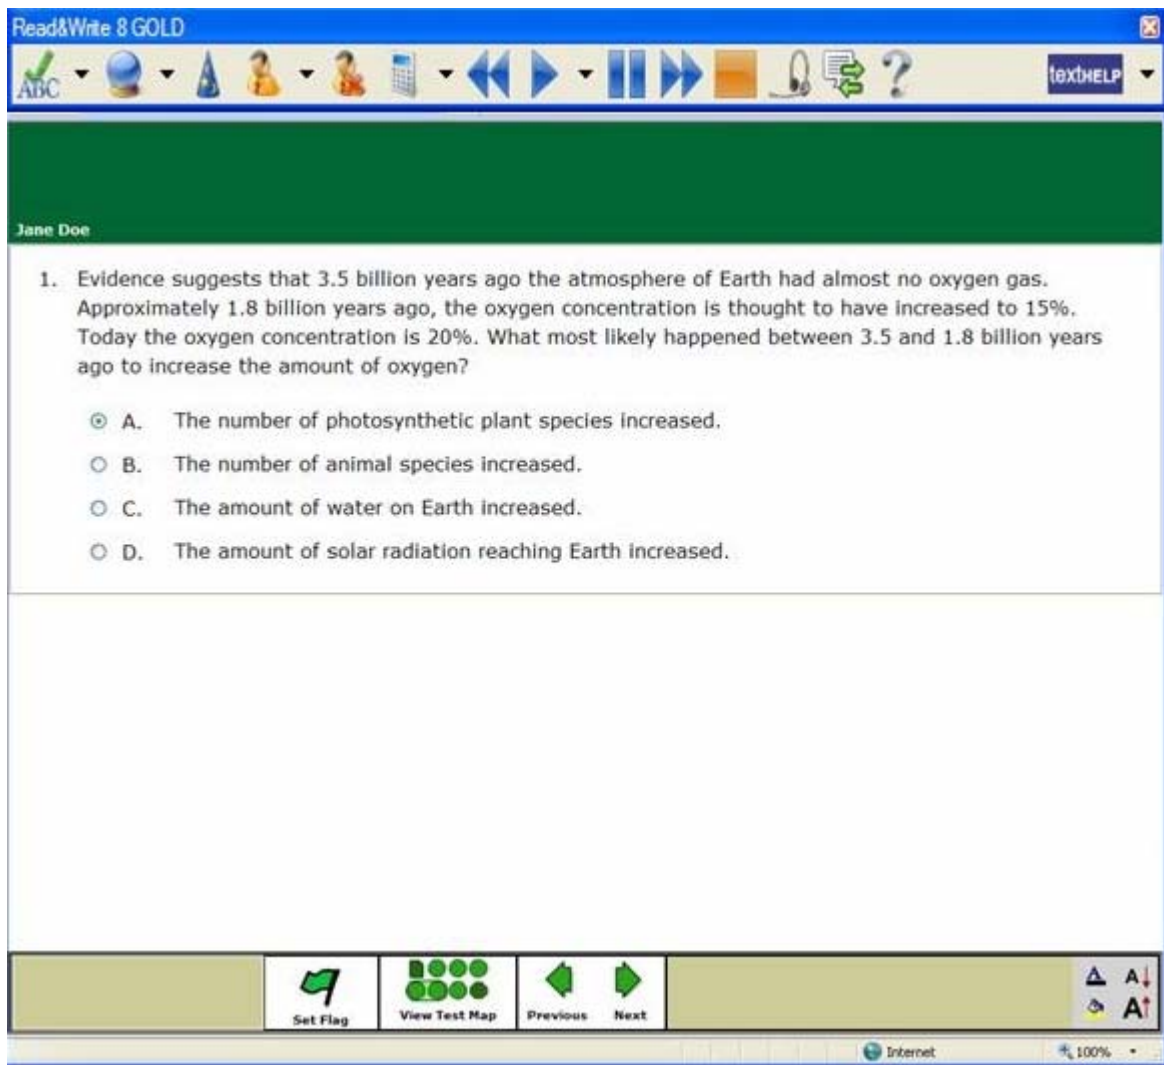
Read&Write 8 GOLD

ABC

textHELP

Jane Doe

1. Evidence suggests that 3.5 billion years ago the atmosphere of Earth had almost no oxygen gas. Approximately 1.8 billion years ago, the oxygen concentration is thought to have increased to 15%. Today the oxygen concentration is 20%. What most likely happened between 3.5 and 1.8 billion years ago to increase the amount of oxygen?

A. The number of photosynthetic plant species increased.

B. The number of animal species increased.

C. The amount of water on Earth increased.

D. The amount of solar radiation reaching Earth increased.

Set Flag

View Test Map

Previous

Next

Internet

100%